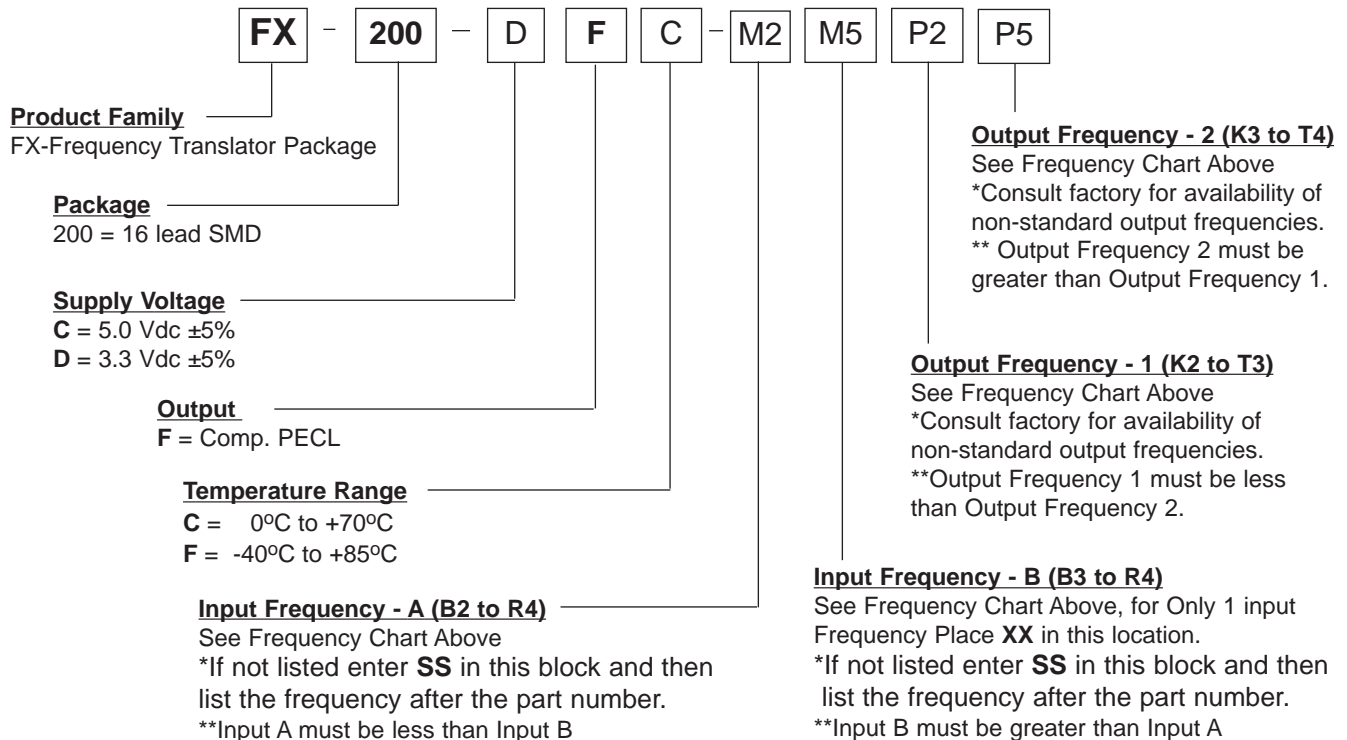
FX - 200 - D F C - M2 M5 P2 P5

Product Family
FX-Frequency Translator Package

Package
200 = 16 lead SMD

Supply Voltage
C = 5.0 Vdc ±5%
D = 3.3 Vdc ±5%

Output
F = Comp. PECL

Temperature Range
C = $0^oC$ to $+70^oC$
F = $-40^oC$ to $+85^oC$

Input Frequency - A (B2 to R4)
See Frequency Chart Above
*If not listed enter SS in this block and then list the frequency after the part number.
**Input A must be less than Input B

Output Frequency - 2 (K3 to T4)
See Frequency Chart Above
*Consult factory for availability of non-standard output frequencies.
** Output Frequency 2 must be greater than Output Frequency 1.

Output Frequency - 1 (K2 to T3)
See Frequency Chart Above
*Consult factory for availability of non-standard output frequencies.
**Output Frequency 1 must be less than Output Frequency 2.

Input Frequency - B (B3 to R4)
See Frequency Chart Above, for Only 1 input Frequency Place XX in this location.
*If not listed enter SS in this block and then list the frequency after the part number.
**Input B must be greater than Input A